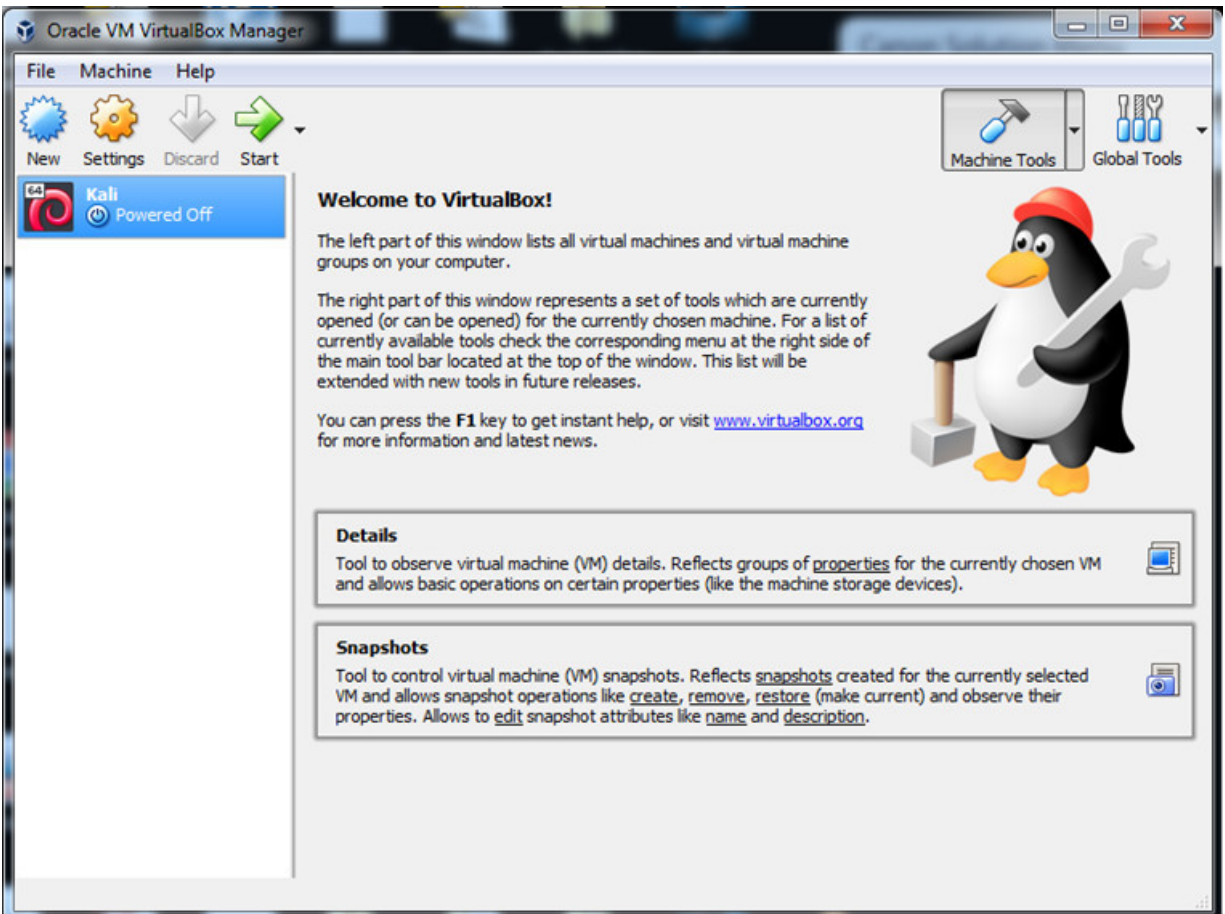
Oracle VM VirtualBox Manager

File Machine Help

New Settings Discard Start

Machine Tools Global Tools

64
Kali
Powered Off

Welcome to VirtualBox!

The left part of this window lists all virtual machines and virtual machine groups on your computer.

The right part of this window represents a set of tools which are currently opened (or can be opened) for the currently chosen machine. For a list of currently available tools check the corresponding menu at the right side of the main tool bar located at the top of the window. This list will be extended with new tools in future releases.

You can press the **F1** key to get instant help, or visit www.virtualbox.org for more information and latest news.

Details
Tool to observe virtual machine (VM) details. Reflects groups of properties for the currently chosen VM and allows basic operations on certain properties (like the machine storage devices).

Snapshots
Tool to control virtual machine (VM) snapshots. Reflects snapshots created for the currently selected VM and allows snapshot operations like create, remove, restore (make current) and observe their properties. Allows to edit snapshot attributes like name and description.